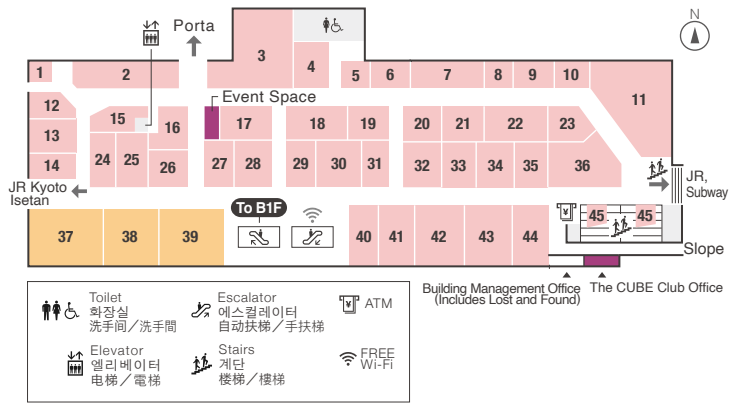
N

Porta

3

4

5

6

7

8

9

10

1

2

11

Event Space

12

15

16

17

18

19

20

21

22

23

13

14

24

25

26

27

28

29

30

31

32

33

34

35

36

JR, Subway

JR Kyoto Isetan

To B1F

37

38

39

40

41

42

43

44

45

45

Slope

Building Management Office (Includes Lost and Found)

The CUBE Club Office

Toilet
화장실
洗手间／洗手間

Escalator
에스컬레이터
自动扶梯／手扶梯

ATM

Elevator
엘리베이터
电梯／電梯

Stairs
계단
楼梯／樓梯

FREE Wi-Fi